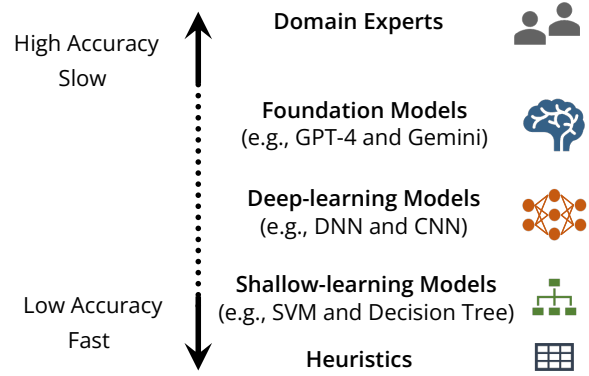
High Accuracy
Slow

Low Accuracy
Fast

Domain Experts

Foundation Models
(e.g., GPT-4 and Gemini)

Deep-learning Models
(e.g., DNN and CNN)

Shallow-learning Models
(e.g., SVM and Decision Tree)

Heuristics